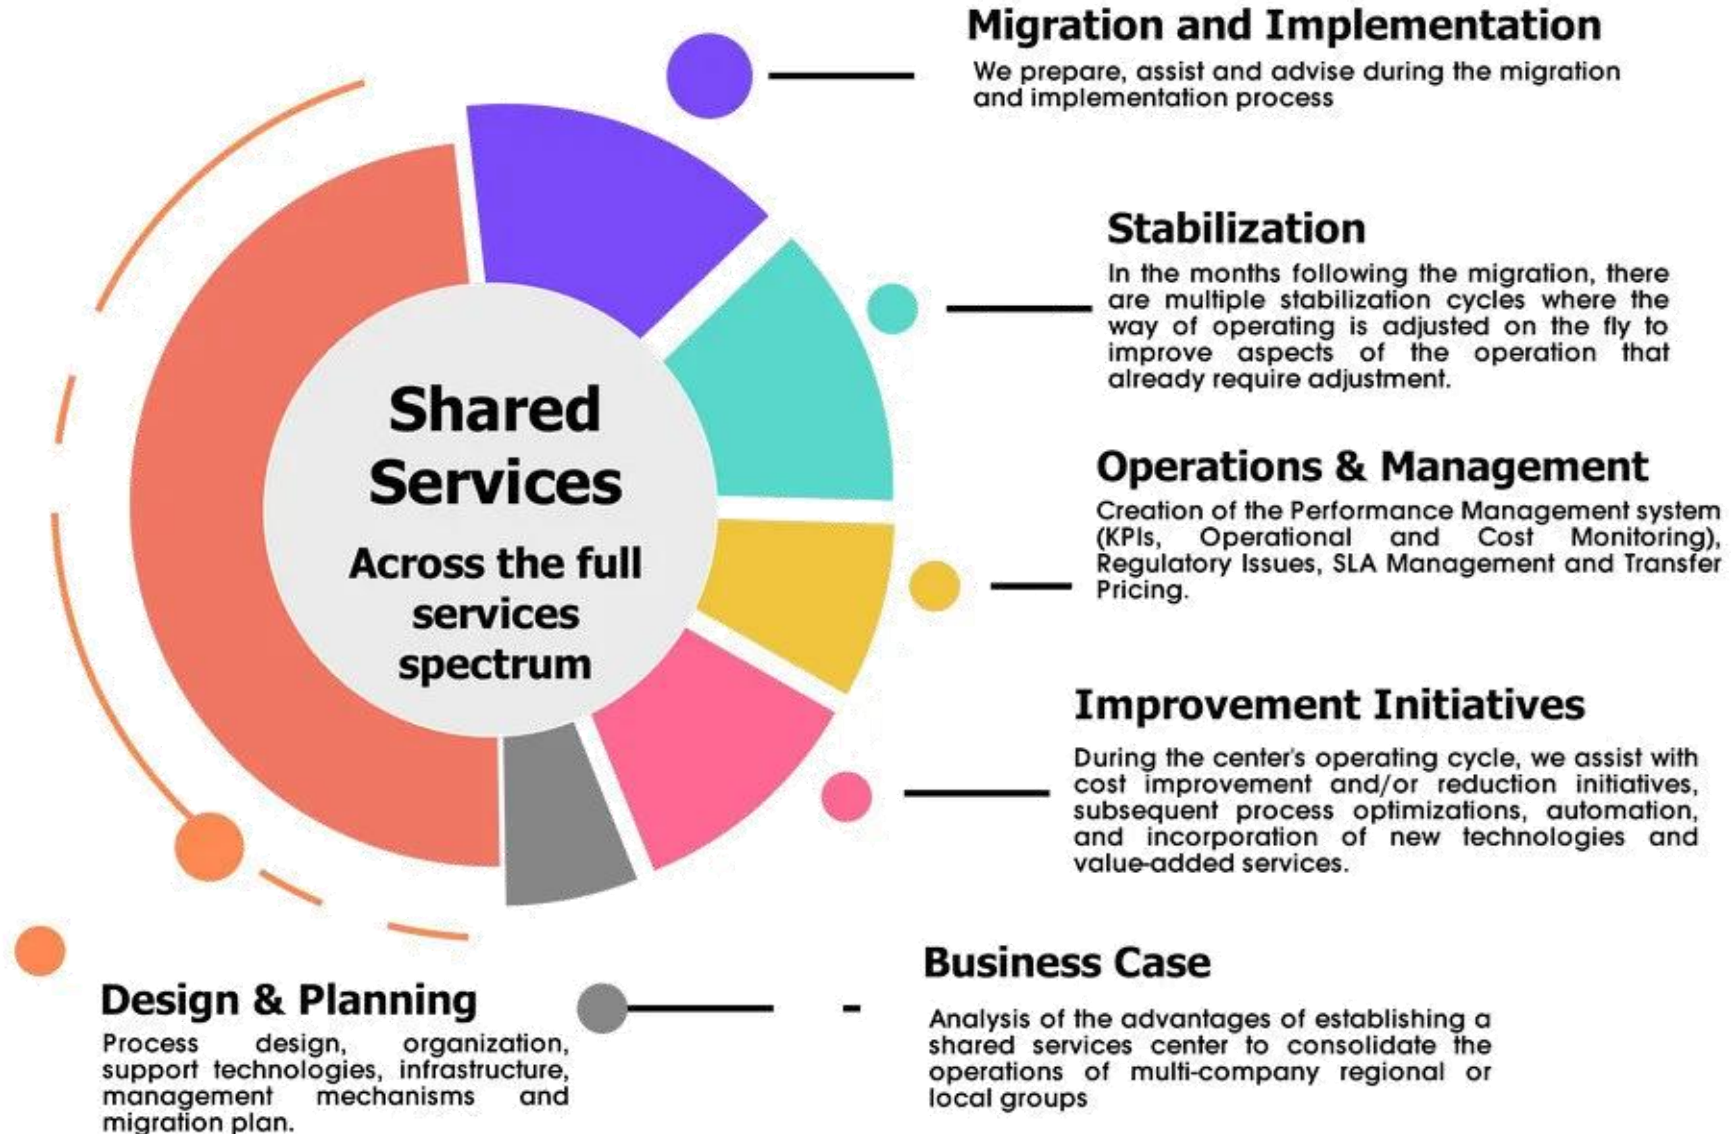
Migration and Implementation

We prepare, assist and advise during the migration and implementation process

Stabilization

In the months following the migration, there are multiple stabilization cycles where the way of operating is adjusted on the fly to improve aspects of the operation that already require adjustment.

Shared Services

Across the full services spectrum

Operations & Management

Creation of the Performance Management system (KPIs, Operational and Cost Monitoring), Regulatory Issues, SLA Management and Transfer Pricing.

Improvement Initiatives

During the center's operating cycle, we assist with cost improvement and/or reduction initiatives, subsequent process optimizations, automation, and incorporation of new technologies and value-added services.

Business Case

Analysis of the advantages of establishing a shared services center to consolidate the operations of multi-company regional or local groups

Design & Planning

Process design, organization, support technologies, infrastructure, management mechanisms and migration plan.